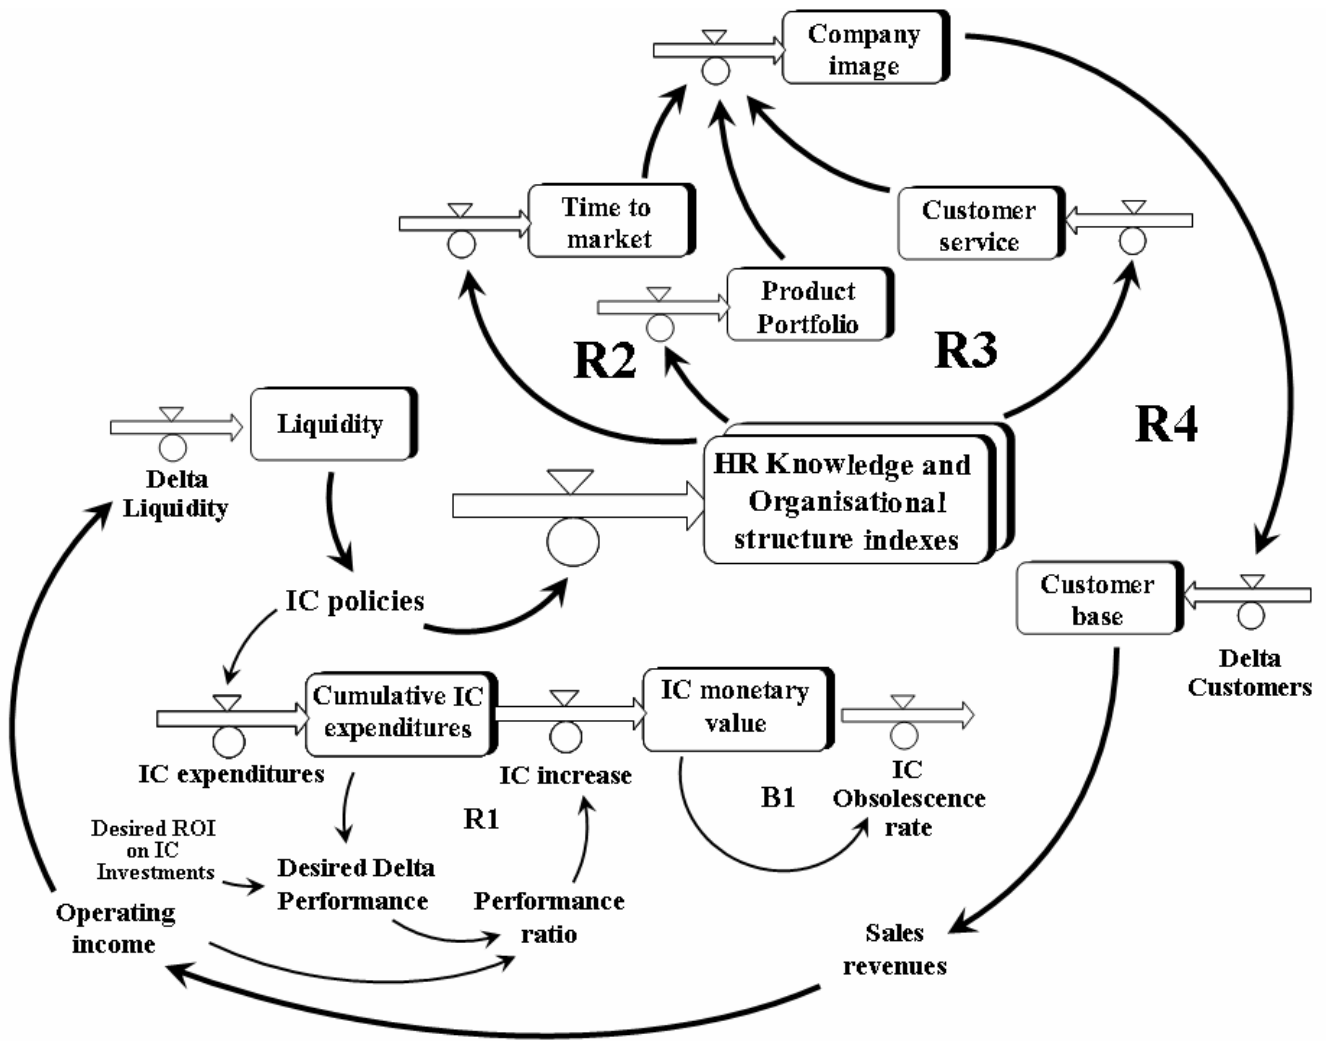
Company image

Time to market

Customer service

Product Portfolio

R2

R3

R4

Liquidity

Delta Liquidity

HR Knowledge and Organisational structure indexes

Customer base

Delta Customers

IC policies

Cumulative IC expenditures

IC monetary value

IC expenditures

IC increase

IC Obsolescence rate

B1

R1

Desired ROI on IC Investments

Desired Delta Performance

Performance ratio

Operating income

Sales revenues